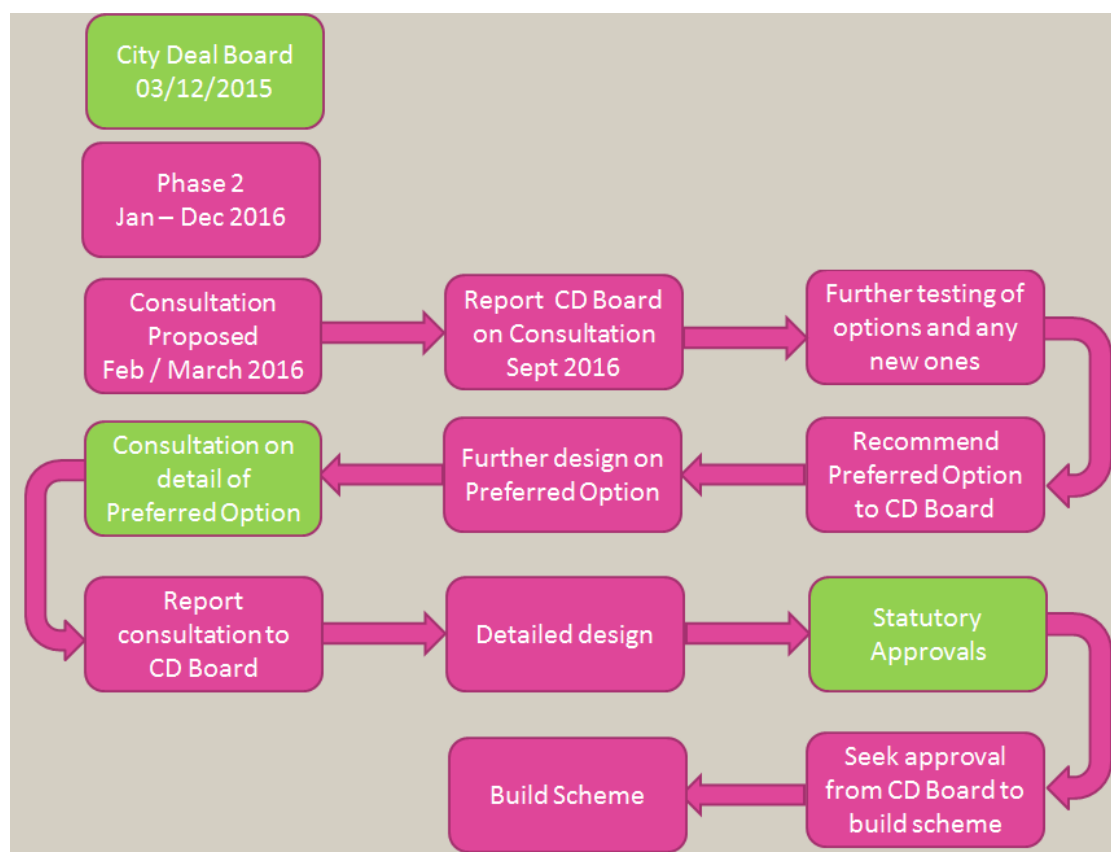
City Deal Board
03/12/2015

Phase 2
Jan – Dec 2016

Consultation Proposed Feb / March 2016

Report CD Board on Consultation Sept 2016

Further testing of options and any new ones

Recommend Preferred Option to CD Board

Further design on Preferred Option

Consultation on detail of Preferred Option

Report consultation to CD Board

Detailed design

Statutory Approvals

Seek approval from CD Board to build scheme

Build Scheme